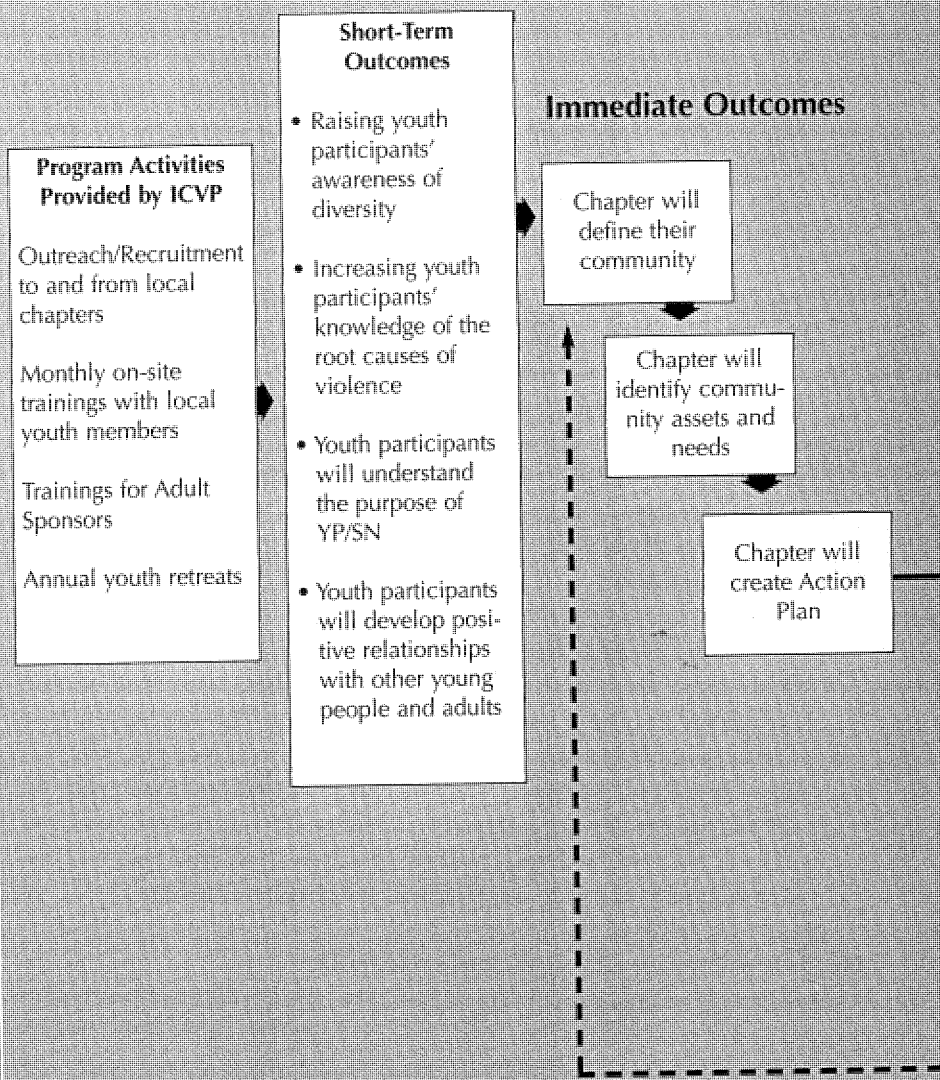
**Program Activities Provided by ICVP**

Outreach/Recruitment to and from local chapters

Monthly on-site trainings with local youth members

Trainings for Adult Sponsors

Annual youth retreats

**Short-Term Outcomes**

• Raising youth participants' awareness of diversity

• Increasing youth participants' knowledge of the root causes of violence

• Youth participants will understand the purpose of YP/SN

• Youth participants will develop positive relationships with other young people and adults

**Immediate Outcomes**

Chapter will define their community

Chapter will identify community assets and needs

Chapter will create Action Plan